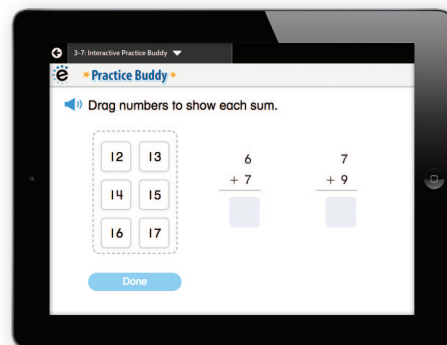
3-7: Interactive Practice Buddy

e

Practice Buddy

Drag numbers to show each sum.

| 12 | 13 |
|---|---|
| 14 | 15 |
| 16 | 17 |

$\begin{array}{r} 6 \\ +\ 7 \\ \hline \end{array}$

$\begin{array}{r} 7 \\ +\ 9 \\ \hline \end{array}$

Done